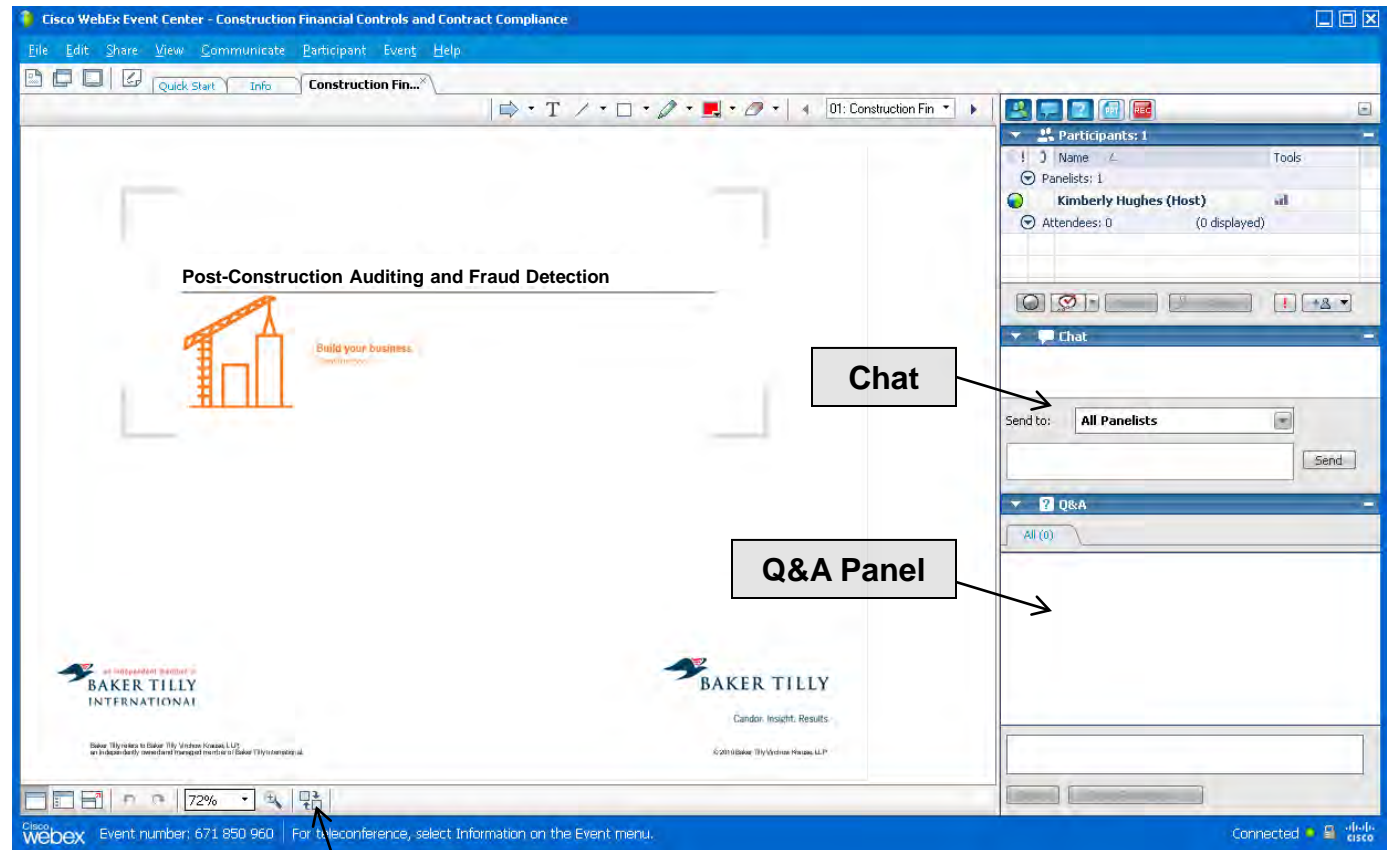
Cisco WebEx Event Center - Construction Financial Controls and Contract Compliance

File Edit Share View Communicate Participant Event Help

Quick Start Info Construction Fin...

01: Construction Fin

Post-Construction Auditing and Fraud Detection

Build your business.

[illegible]

BAKER TILLY INTERNATIONAL

BAKER TILLY

Candor. Insight. Results.

Baker Tilly refers to Baker Tilly Virchow Krause, LLP, an independently owned and managed member of Baker Tilly International.

© 2010 Baker Tilly Virchow Krause, LLP

72%

Participants: 1

Name Tools

Panelists: 1

Kimberly Hughes (Host)

Attendees: 0 (0 displayed)

Chat

Chat

Send to: All Panelists

Send

Q&A

All (0)

Q&A Panel

Cisco webex Event number: 671 850 960 For teleconference, select Information on the Event menu.

Connected